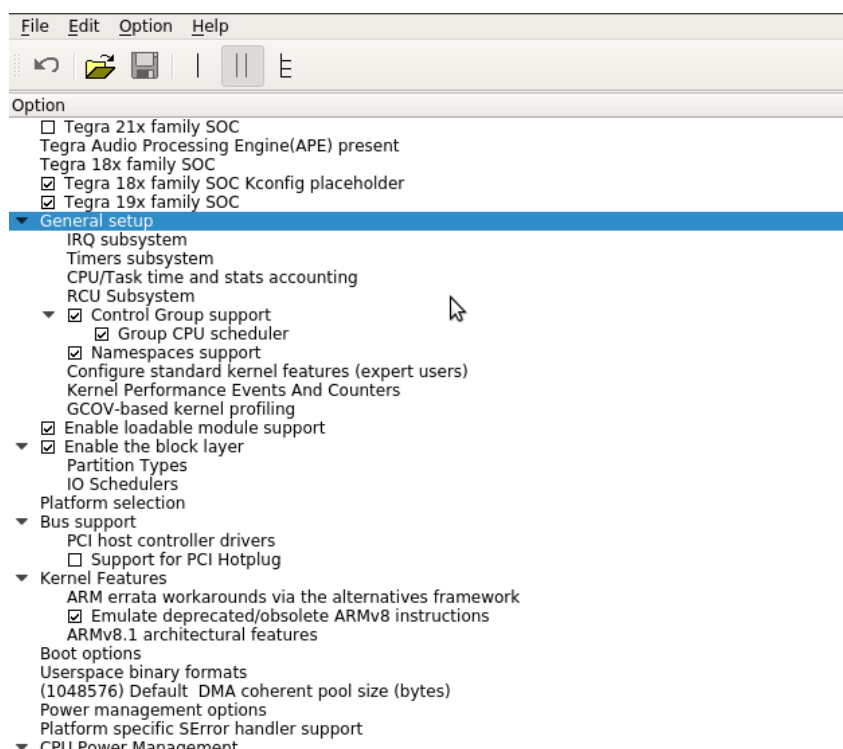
File Edit Option Help

Option
☐ Tegra 21x family SOC
Tegra Audio Processing Engine(APE) present
Tegra 18x family SOC
☑ Tegra 18x family SOC Kconfig placeholder
☑ Tegra 19x family SOC
General setup
IRQ subsystem
Timers subsystem
CPU/Task time and stats accounting
RCU Subsystem
☑ Control Group support
☑ Group CPU scheduler
☑ Namespaces support
Configure standard kernel features (expert users)
Kernel Performance Events And Counters
GCOV-based kernel profiling
☑ Enable loadable module support
☑ Enable the block layer
Partition Types
IO Schedulers
Platform selection
Bus support
PCI host controller drivers
☐ Support for PCI Hotplug
Kernel Features
ARM errata workarounds via the alternatives framework
☑ Emulate deprecated/obsolete ARMv8 instructions
ARMv8.1 architectural features
Boot options
Userspace binary formats
(1048576) Default DMA coherent pool size (bytes)
Power management options
Platform specific SError handler support
CPU Power Management